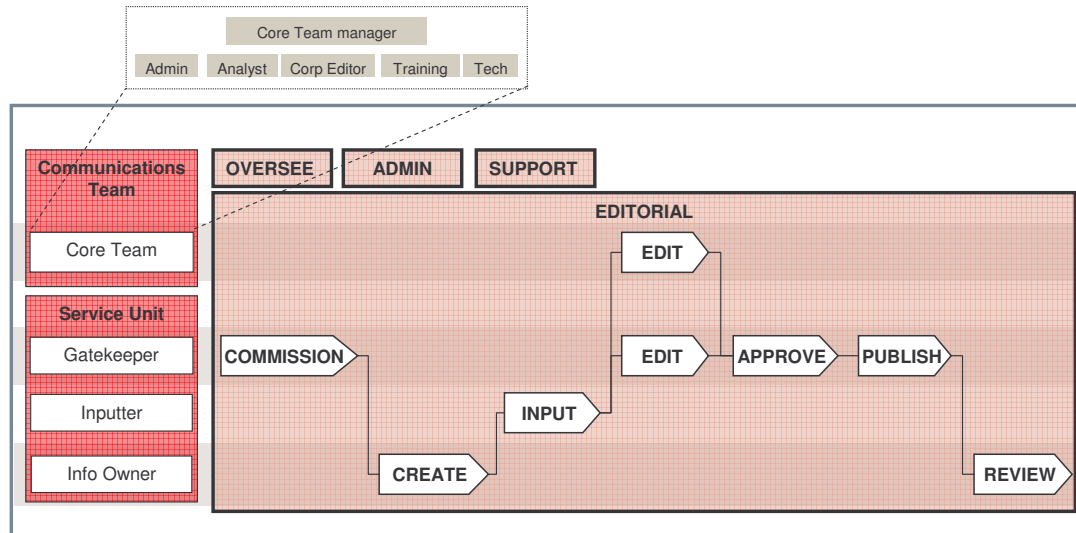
Core Team manager

Admin
Analyst
Corp Editor
Training
Tech

Communications Team

Core Team

Service Unit

Gatekeeper

Inputter

Info Owner

OVERSEE
ADMIN
SUPPORT

EDITORIAL

EDIT
EDIT
COMMISSION
APPROVE
PUBLISH
INPUT
CREATE
REVIEW